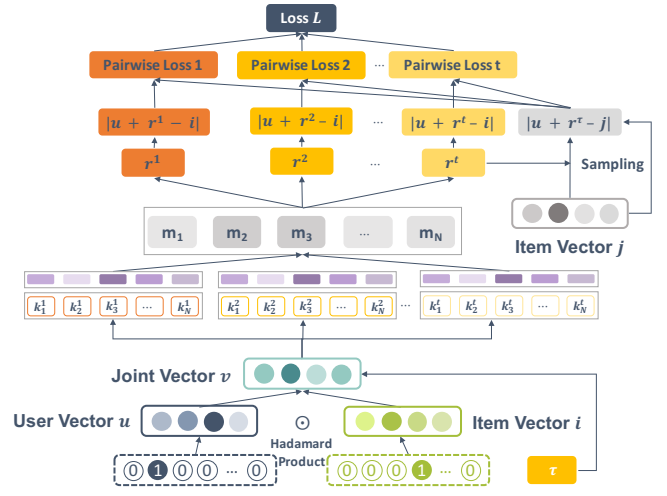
Loss $L$

Pairwise Loss 1 Pairwise Loss 2 ··· Pairwise Loss t

$|u + r^1 - i|$ $|u + r^2 - i|$ ··· $|u + r^t - i|$ $|u + r^\tau - j|$

$r^1$ $r^2$ ··· $r^t$

Sampling

$m_1$ $m_2$ $m_3$ ··· $m_N$

Item Vector $j$

$k_1^1$ $k_2^1$ $k_3^1$ ··· $k_N^1$ $k_1^2$ $k_2^2$ $k_3^2$ ··· $k_N^2$ ··· $k_1^t$ $k_2^t$ $k_3^t$ ··· $k_N^t$

Joint Vector $v$

User Vector $u$ $\odot$ Item Vector $i$

Hadamard Product

0 1 0 0 ··· 0 0 0 0 1 ··· 0 $\tau$